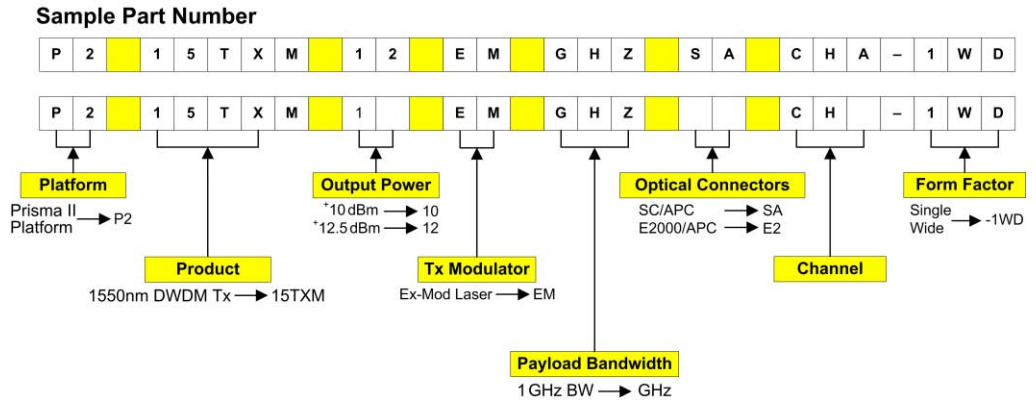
Sample Part Number

| P | 2 |  | 1 | 5 | T | X | M |  | 1 | 2 |  | E | M |  | G | H | Z |  | S | A |  | C | H | A | – | 1 | W | D |
|---|---|---|---|---|---|---|---|---|---|---|---|---|---|---|---|---|---|---|---|---|---|---|---|---|---|---|---|---|

| P | 2 |  | 1 | 5 | T | X | M |  | 1 |  |  | E | M |  | G | H | Z |  |  |  |  | C | H |  | – | 1 | W | D |
|---|---|---|---|---|---|---|---|---|---|---|---|---|---|---|---|---|---|---|---|---|---|---|---|---|---|---|---|---|

Platform
Prisma II Platform → P2

Product
1550nm DWDM Tx → 15TXM

Output Power
$^{+}$10 dBm → 10
$^{+}$12.5 dBm → 12

Tx Modulator
Ex-Mod Laser → EM

Payload Bandwidth
1 GHz BW → GHz

Optical Connectors
SC/APC → SA
E2000/APC → E2

Channel

Form Factor
Single Wide → -1WD